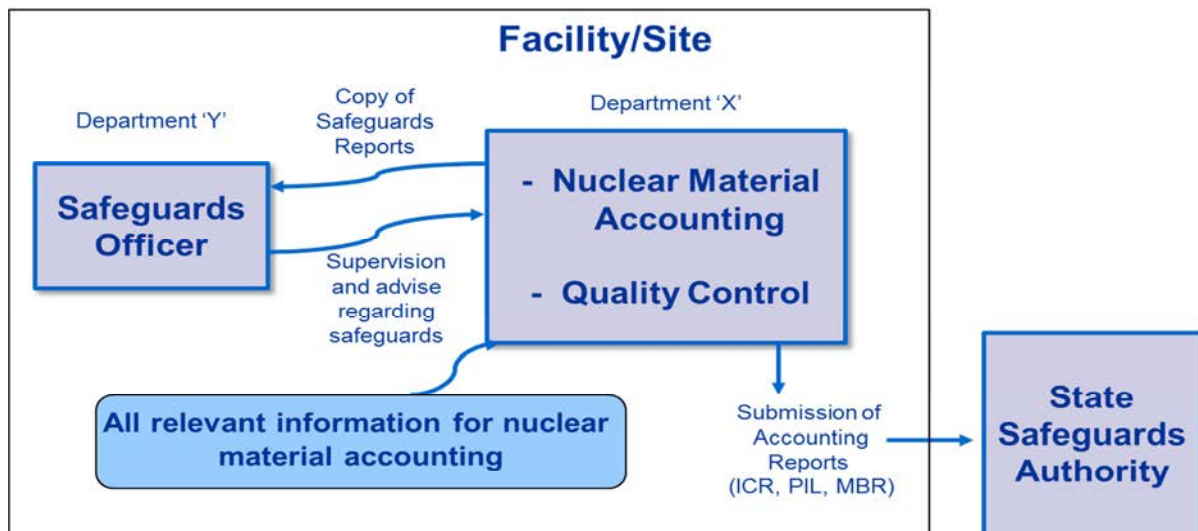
Facility/Site

Department 'Y'

Copy of Safeguards Reports

Department 'X'

Safeguards Officer

- Nuclear Material Accounting

- Quality Control

Supervision and advise regarding safeguards

All relevant information for nuclear material accounting

Submission of Accounting Reports (ICR, PIL, MBR)

State Safeguards Authority